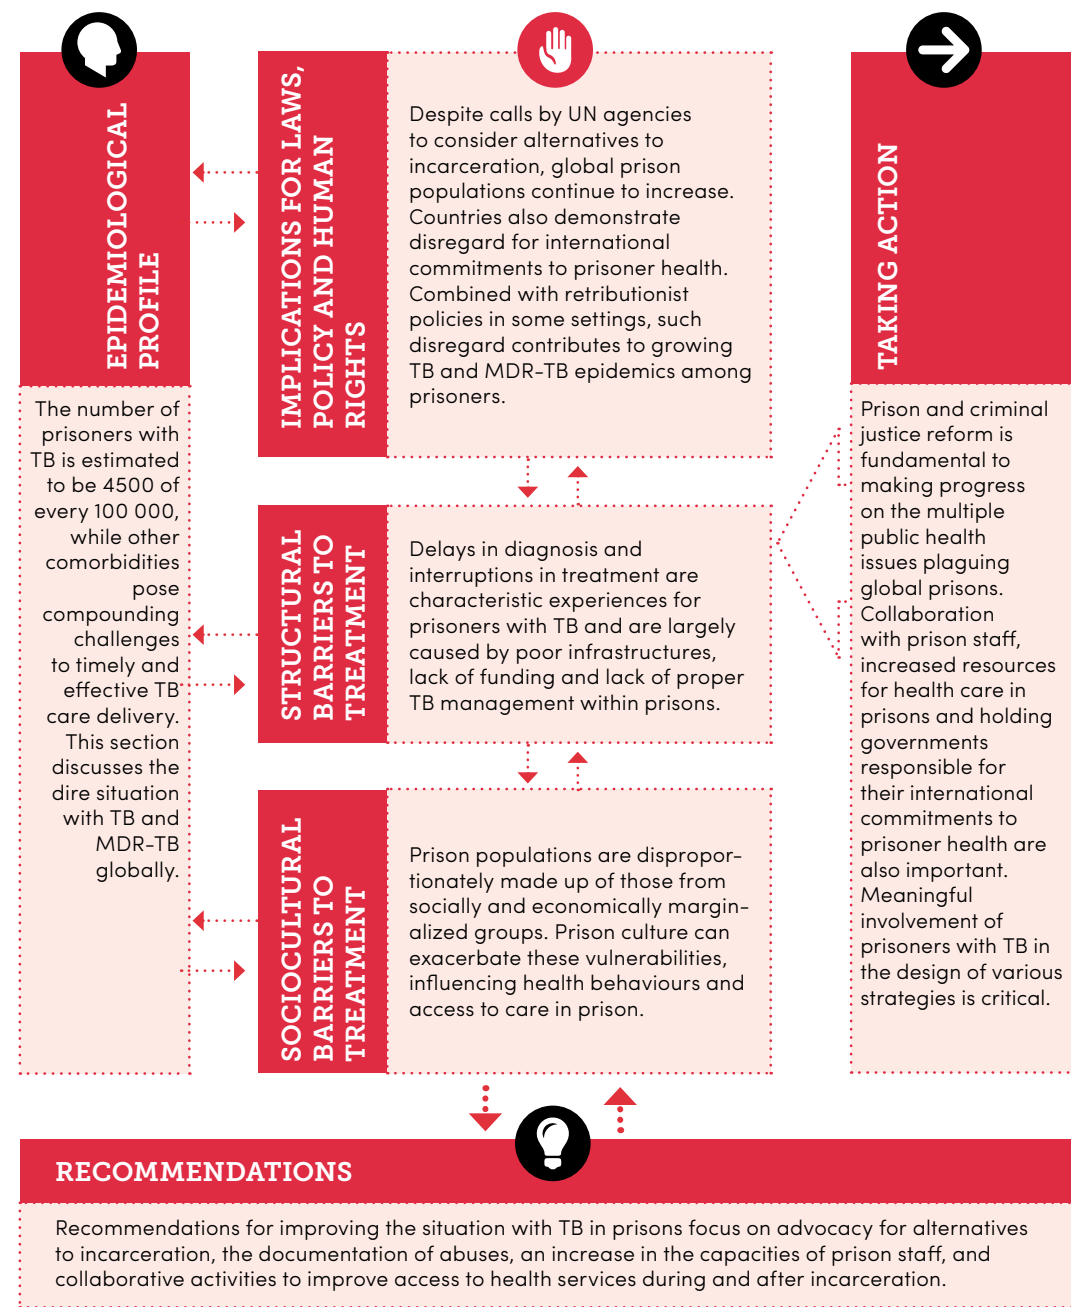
EPIDEMIOLOGICAL PROFILE

The number of prisoners with TB is estimated to be 4500 of every 100 000, while other comorbidities pose compounding challenges to timely and effective TB care delivery. This section discusses the dire situation with TB and MDR-TB globally.

IMPLICATIONS FOR LAWS, POLICY AND HUMAN RIGHTS

Despite calls by UN agencies to consider alternatives to incarceration, global prison populations continue to increase. Countries also demonstrate disregard for international commitments to prisoner health. Combined with retributionist policies in some settings, such disregard contributes to growing TB and MDR-TB epidemics among prisoners.

STRUCTURAL BARRIERS TO TREATMENT

Delays in diagnosis and interruptions in treatment are characteristic experiences for prisoners with TB and are largely caused by poor infrastructures, lack of funding and lack of proper TB management within prisons.

SOCIOCULTURAL BARRIERS TO TREATMENT

Prison populations are disproportionately made up of those from socially and economically marginalized groups. Prison culture can exacerbate these vulnerabilities, influencing health behaviours and access to care in prison.

TAKING ACTION

Prison and criminal justice reform is fundamental to making progress on the multiple public health issues plaguing global prisons. Collaboration with prison staff, increased resources for health care in prisons and holding governments responsible for their international commitments to prisoner health are also important. Meaningful involvement of prisoners with TB in the design of various strategies is critical.

RECOMMENDATIONS

Recommendations for improving the situation with TB in prisons focus on advocacy for alternatives to incarceration, the documentation of abuses, an increase in the capacities of prison staff, and collaborative activities to improve access to health services during and after incarceration.